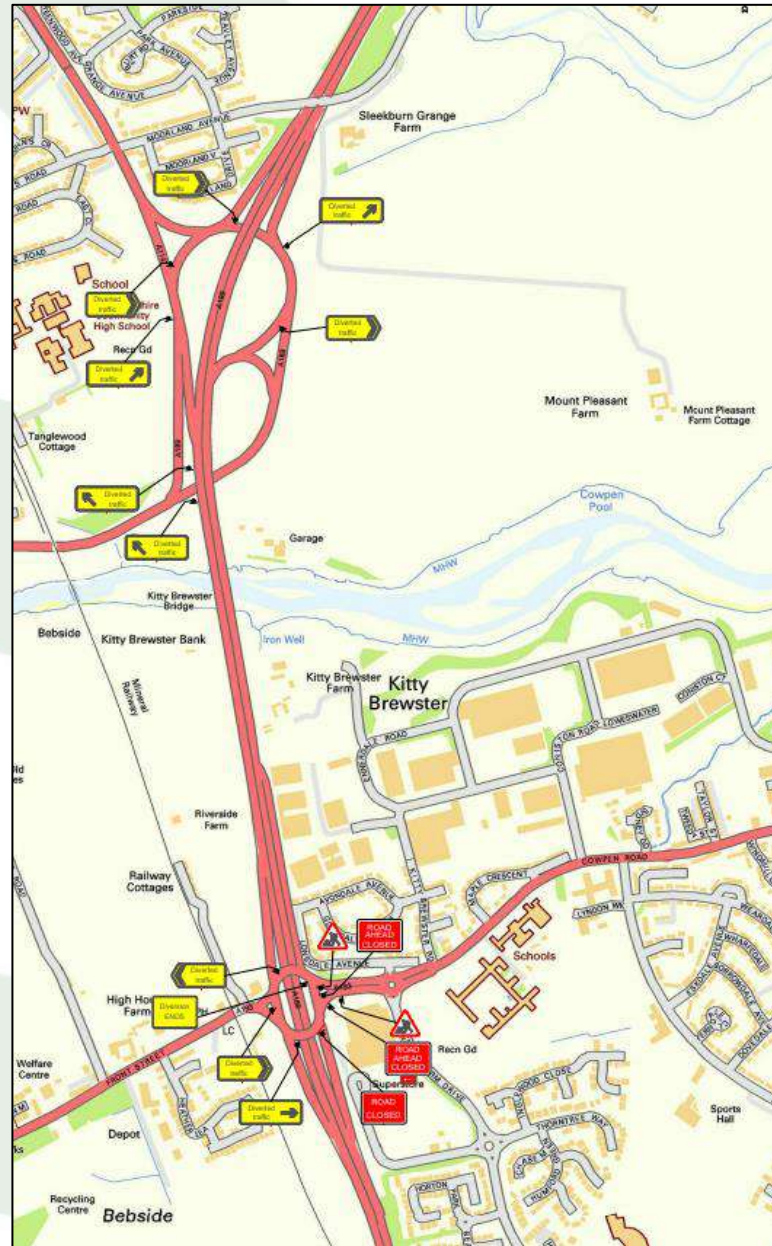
Sleekburn Grange Farm

Diverted traffic

Diverted traffic

School

Diverted traffic

High School

Recn Gd

Diverted traffic

Diverted traffic

Mount Pleasant Farm

Mount Pleasant Farm Cottage

Tanglewood Cottage

Diverted traffic

Diverted traffic

Garage

Cowpen Pool

MHW

Kitty Brewster Bridge

Bebside

Kitty Brewster Bank

Iron Well

MHW

Mineral Railway

Kitty Brewster Farm

Kitty Brewster

Riverside Farm

Railway Cottages

COWPEN ROAD

AVONDALE AVENUE

ROAD AHEAD CLOSED

Schools

Diverted traffic

Diversion ENDS

High Ho Farm

LC

ROAD AHEAD CLOSED

Recn Gd

Welfare Centre

FRONT STREET

Diverted traffic

Superstore

ROAD CLOSED

Diverted traffic

Depot

Sports Hall

Recycling Centre

Bebside